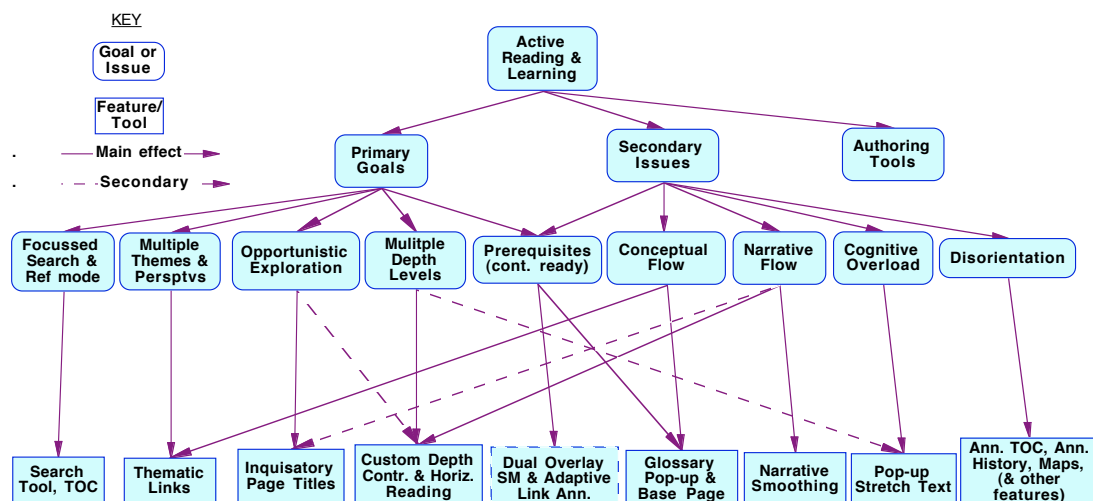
KEY

Goal or Issue

Feature/ Tool

. Main effect

. Secondary

Active Reading & Learning

Primary Goals

Secondary Issues

Authoring Tools

Focussed Search & Ref mode

Multiple Themes & Persptvs

Opportunistic Exploration

Mulitple Depth Levels

Prerequisites (cont. ready)

Conceptual Flow

Narrative Flow

Cognitive Overload

Disorientation

Search Tool, TOC

Thematic Links

Inquisatory Page Titles

Custom Depth Contr. & Horiz. Reading

Dual Overlay SM & Adaptive Link Ann.

Glossary Pop-up & Base Page

Narrative Smoothing

Pop-up Stretch Text

Ann. TOC, Ann. History, Maps, (& other features)